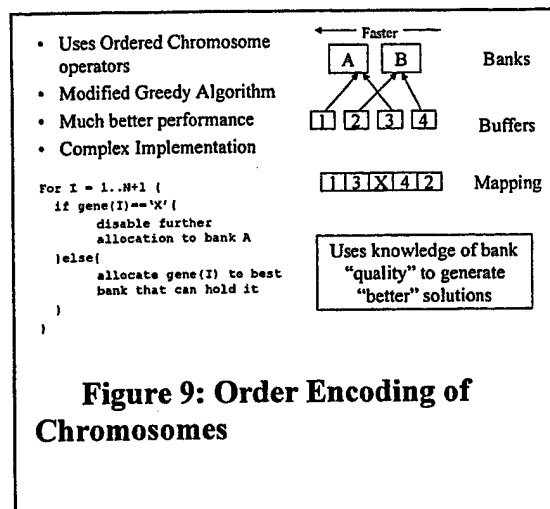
- Uses Ordered Chromosome operators
- Modified Greedy Algorithm
- Much better performance
- Complex Implementation

```
For I = 1..N+1 {
  if gene(I)=='X' {
        disable further
        allocation to bank A
  }else{
        allocate gene(I) to best
        bank that can hold it
  }
}
```

Faster

A B Banks

1 2 3 4 Buffers

1 3 X 4 2 Mapping

Uses knowledge of bank "quality" to generate "better" solutions

Figure 9: Order Encoding of Chromosomes